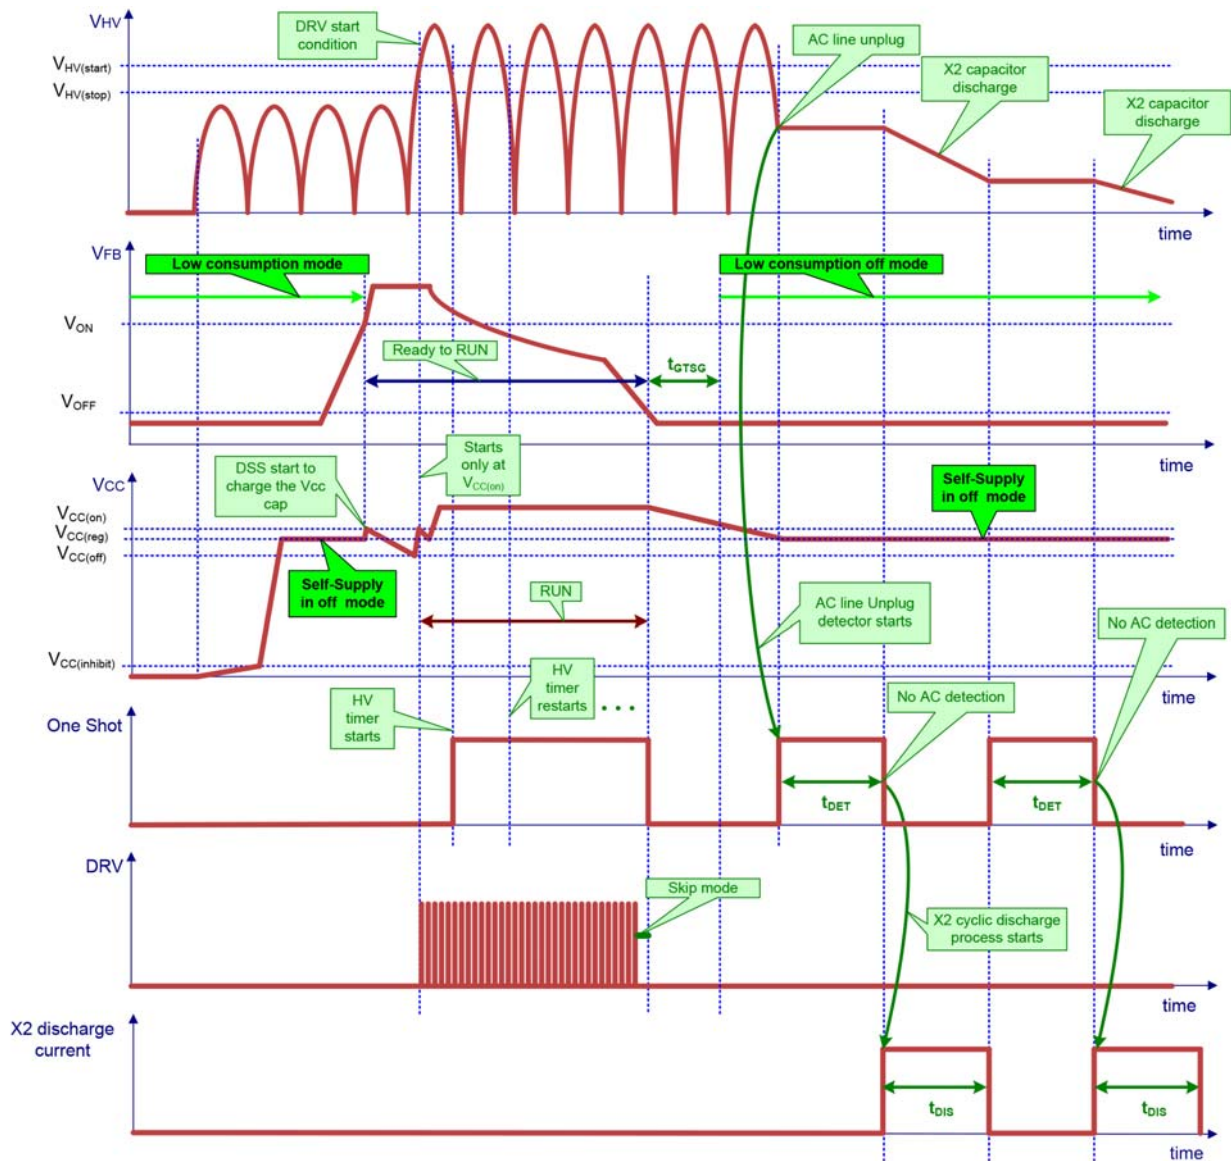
$V_{HV}$

$V_{HV(start)}$

$V_{HV(stop)}$

DRV start condition

AC line unplug

X2 capacitor discharge

X2 capacitor discharge

time

$V_{FB}$

Low consumption mode

Low consumption off mode

$V_{ON}$

Ready to RUN

$t_{GTSG}$

$V_{OFF}$

time

$V_{CC}$

DSS start to charge the Vcc cap

Starts only at $V_{CC(on)}$

Self-Supply in off mode

$V_{CC(on)}$

$V_{CC(reg)}$

$V_{CC(off)}$

Self-Supply in off mode

RUN

AC line Unplug detector starts

No AC detection

$V_{CC(inhibit)}$

HV timer restarts

time

HV timer starts

No AC detection

One Shot

. . .

$t_{DET}$

$t_{DET}$

time

DRV

Skip mode

X2 cyclic discharge process starts

time

X2 discharge current

$t_{DIS}$

$t_{DIS}$

time